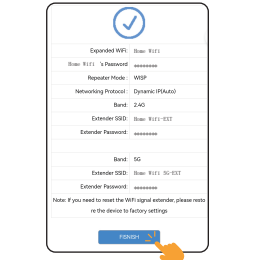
| | |
|---|---|
| Expanded WiFi: | Home Wifi |
| Home Wifi 's Password: | ********* |
| Repeater Mode: | WISP |
| Networking Protocol: | Dynamic IP(Auto) |
| Band: | 2.4G |
| Extender SSID: | Home Wifi-EXT |
| Extender Password: | ********* |
| Band: | 5G |
| Extender SSID: | Home Wifi 5G-EXT |
| Extender Password: | ********* |

Note: If you need to reset the Wifi signal extender, please restore the device to factory settings

FINISH